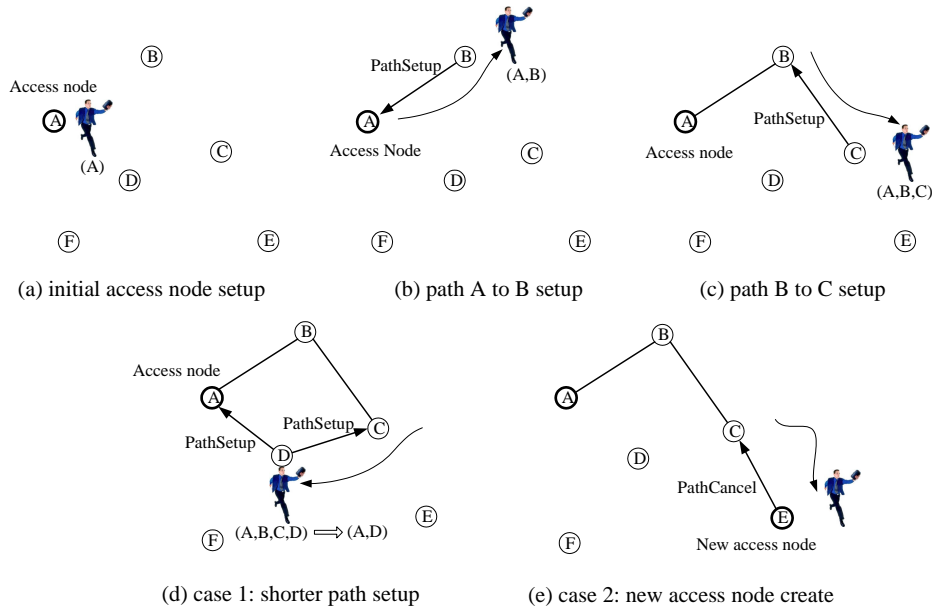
B
Access node
A
(A)
C
D
F
E

(a) initial access node setup

PathSetup
B
(A,B)
A
Access Node
C
D
F
E

(b) path A to B setup

B
A
PathSetup
Access node
C
D
(A,B,C)
F
E

(c) path B to C setup

B
Access node
A
PathSetup
C
PathSetup
D
E
F
(A,B,C,D) $\Longrightarrow$ (A,D)

(d) case 1: shorter path setup

B
A
C
D
PathCancel
E
F
New access node

(e) case 2: new access node create